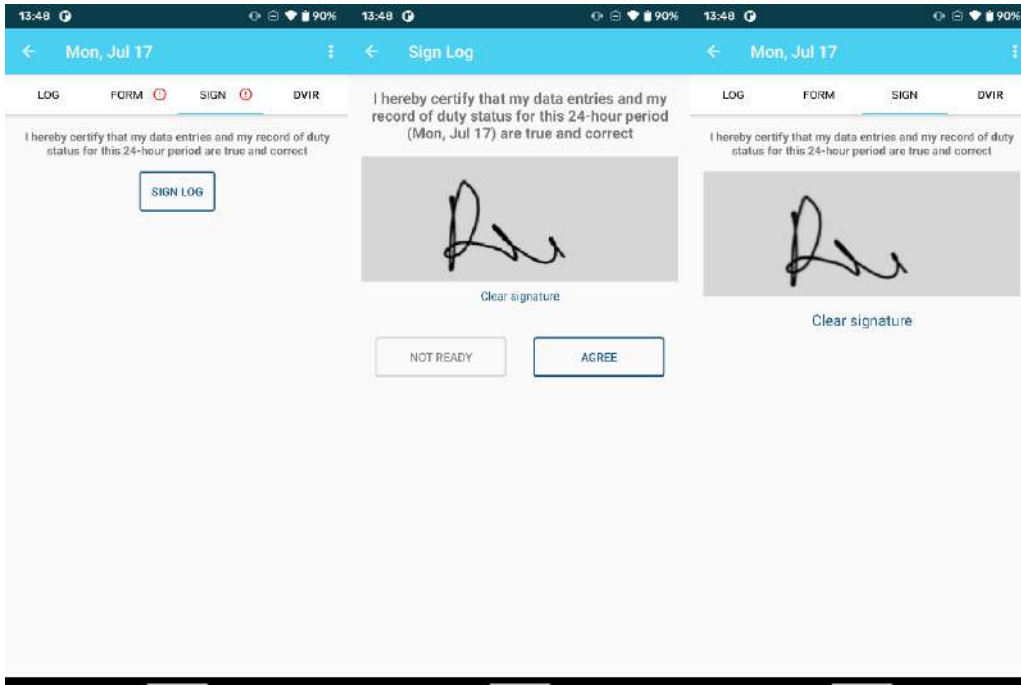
13:48 90%

Mon, Jul 17

LOG FORM SIGN DVIR

I hereby certify that my data entries and my record of duty status for this 24-hour period are true and correct

SIGN LOG

13:48 90%

Sign Log

I hereby certify that my data entries and my record of duty status for this 24-hour period (Mon, Jul 17) are true and correct

Clear signature

NOT READY

AGREE

13:48 90%

Mon, Jul 17

LOG FORM SIGN DVIR

I hereby certify that my data entries and my record of duty status for this 24-hour period are true and correct

Clear signature